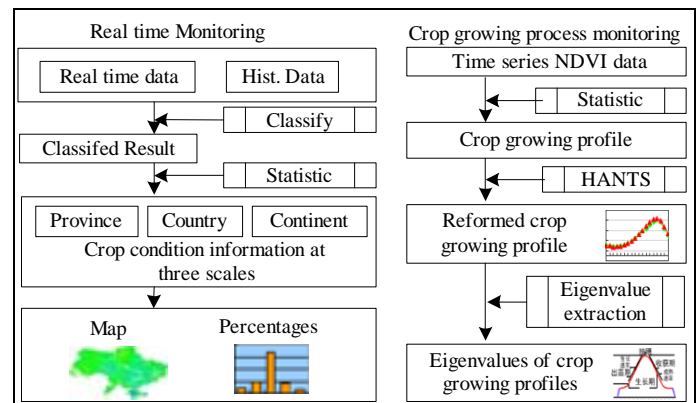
Real time Monitoring

Real time data

Hist. Data

Classify

Classifed Result

Statistic

Province

Country

Continent

Crop condition information at three scales

Map

Percentages

Crop growing process monitoring

Time series NDVI data

Statistic

Crop growing profile

HANTS

Reformed crop growing profile

Eigenvalue extraction

Eigenvalues of crop growing profiles